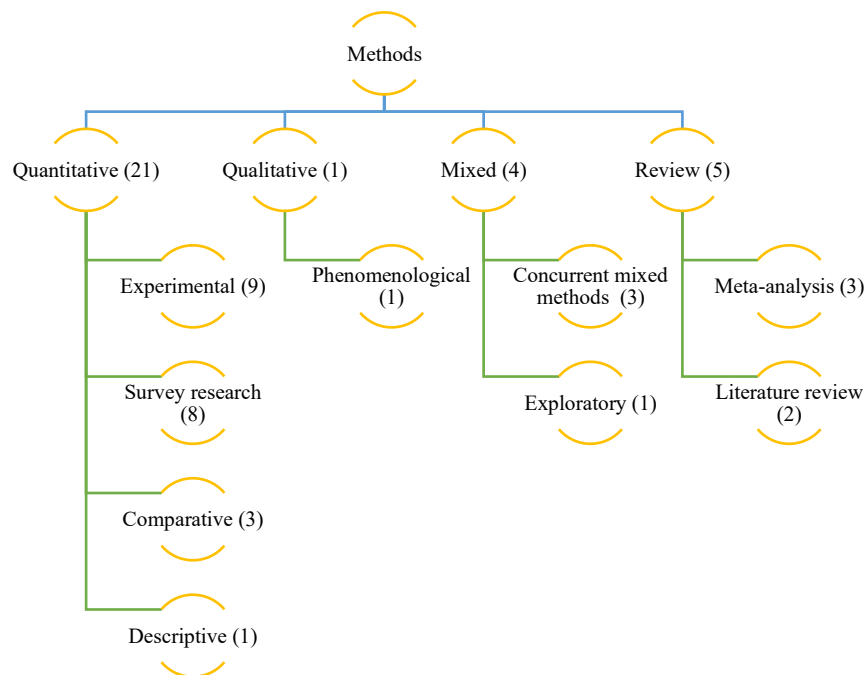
Methods

Quantitative (21)
Experimental (9)
Survey research (8)
Comparative (3)
Descriptive (1)

Qualitative (1)
Phenomenological (1)

Mixed (4)
Concurrent mixed methods (3)
Exploratory (1)

Review (5)
Meta-analysis (3)
Literature review (2)